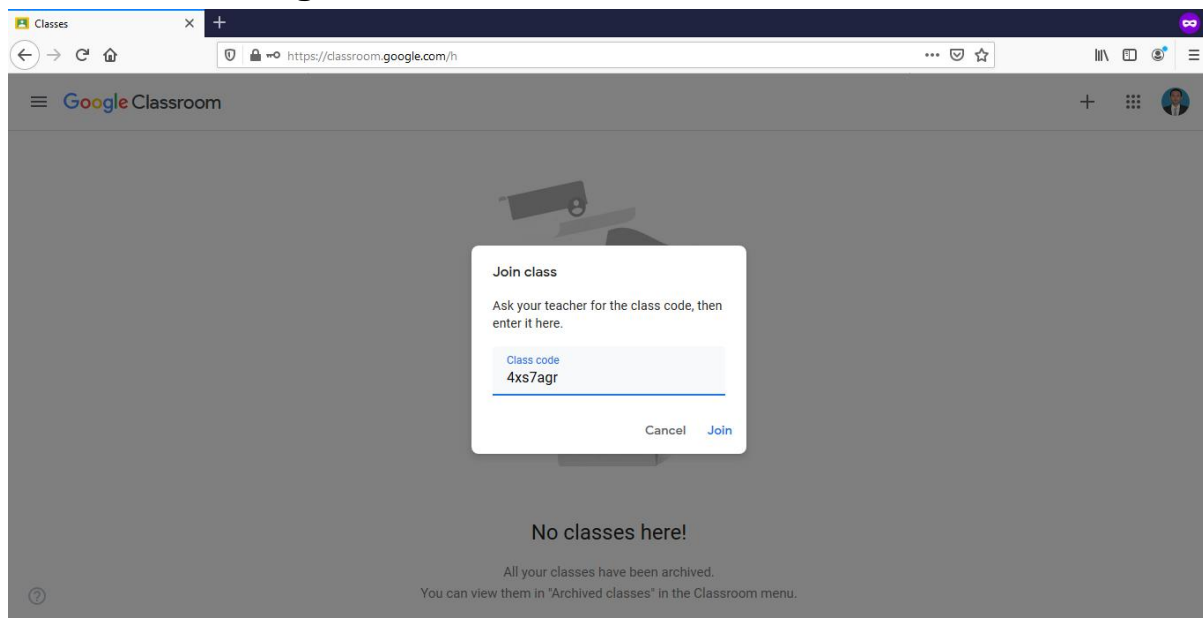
Classes
https://classroom.google.com/h
Google Classroom

Join class

Ask your teacher for the class code, then enter it here.

Class code
4xs7agr

Cancel Join

No classes here!

All your classes have been archived.
You can view them in "Archived classes" in the Classroom menu.